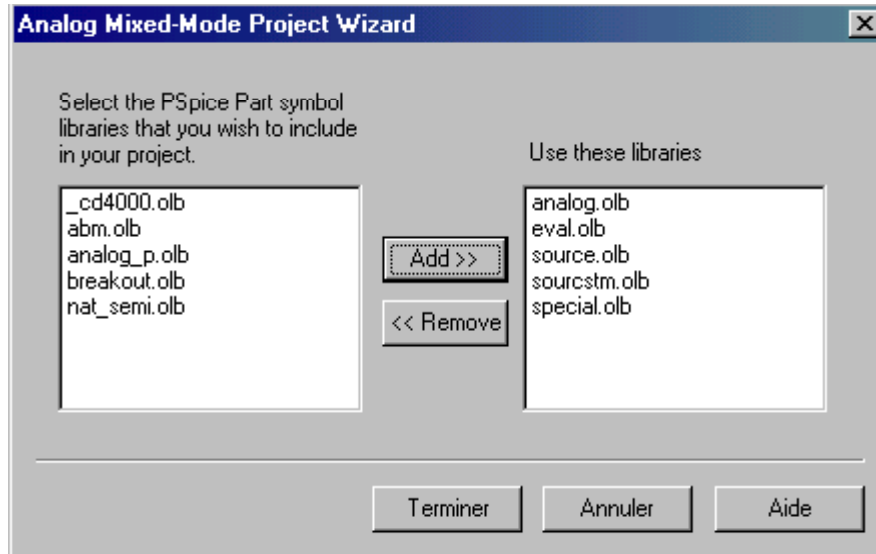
Analog Mixed-Mode Project Wizard

Select the PSpice Part symbol libraries that you wish to include in your project.

_cd4000.olb
abm.olb
analog_p.olb
breakout.olb
nat_semi.olb

Add >>

<< Remove

Use these libraries

analog.olb
eval.olb
source.olb
sourcstm.olb
special.olb

Terminer

Annuler

Aide